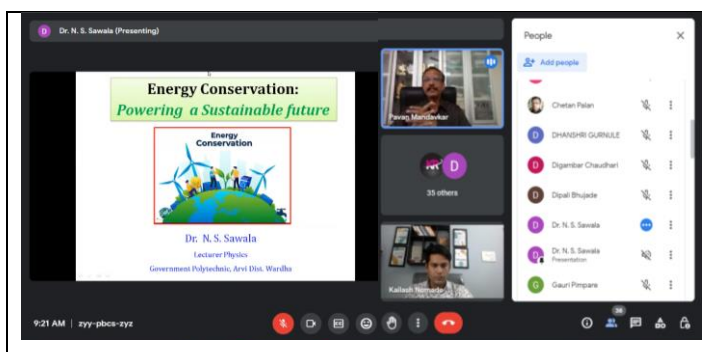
D Dr. N. S. Sawala (Presenting)

Energy Conservation:
Powering a Sustainable future

Energy Conservation

Dr. N. S. Sawala
Lecturer Physics
Government Polytechnic, Arvi Dist. Wardha

Pavan Mandavkar

D
35 others

Kailash Namade

People
Add people
Chetan Palan
DHANSHRI GURNULE
Digambar Chaudhari
Dipali Bhujade
Dr. N. S. Sawala
Dr. N. S. Sawala
Presentation
Gauri Pimpare

9:21 AM | zyy-pbcs-zyz
38